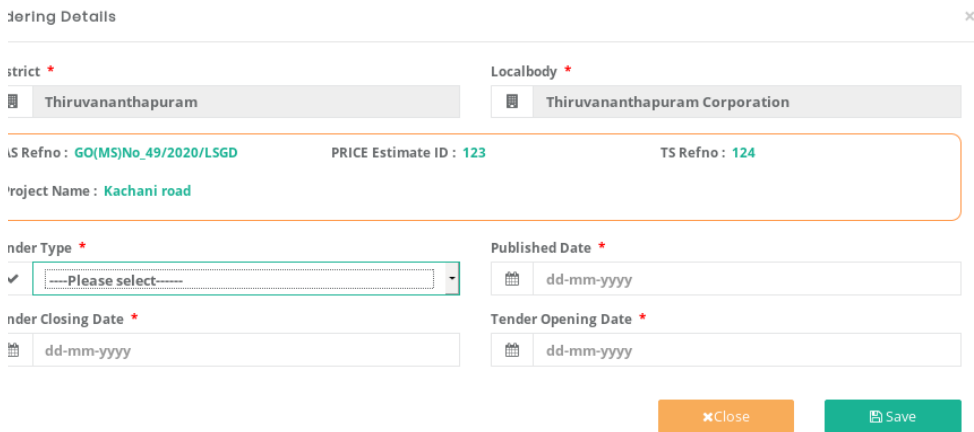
dering Details

×

strict *

Thiruvananthapuram

Localbody *

Thiruvananthapuram Corporation

AS Refno : GO(MS)No_49/2020/LSGD

PRICE Estimate ID : 123

TS Refno : 124

Project Name : Kachani road

nder Type *

----Please select------

Published Date *

dd-mm-yyyy

nder Closing Date *

dd-mm-yyyy

Tender Opening Date *

dd-mm-yyyy

Close

Save